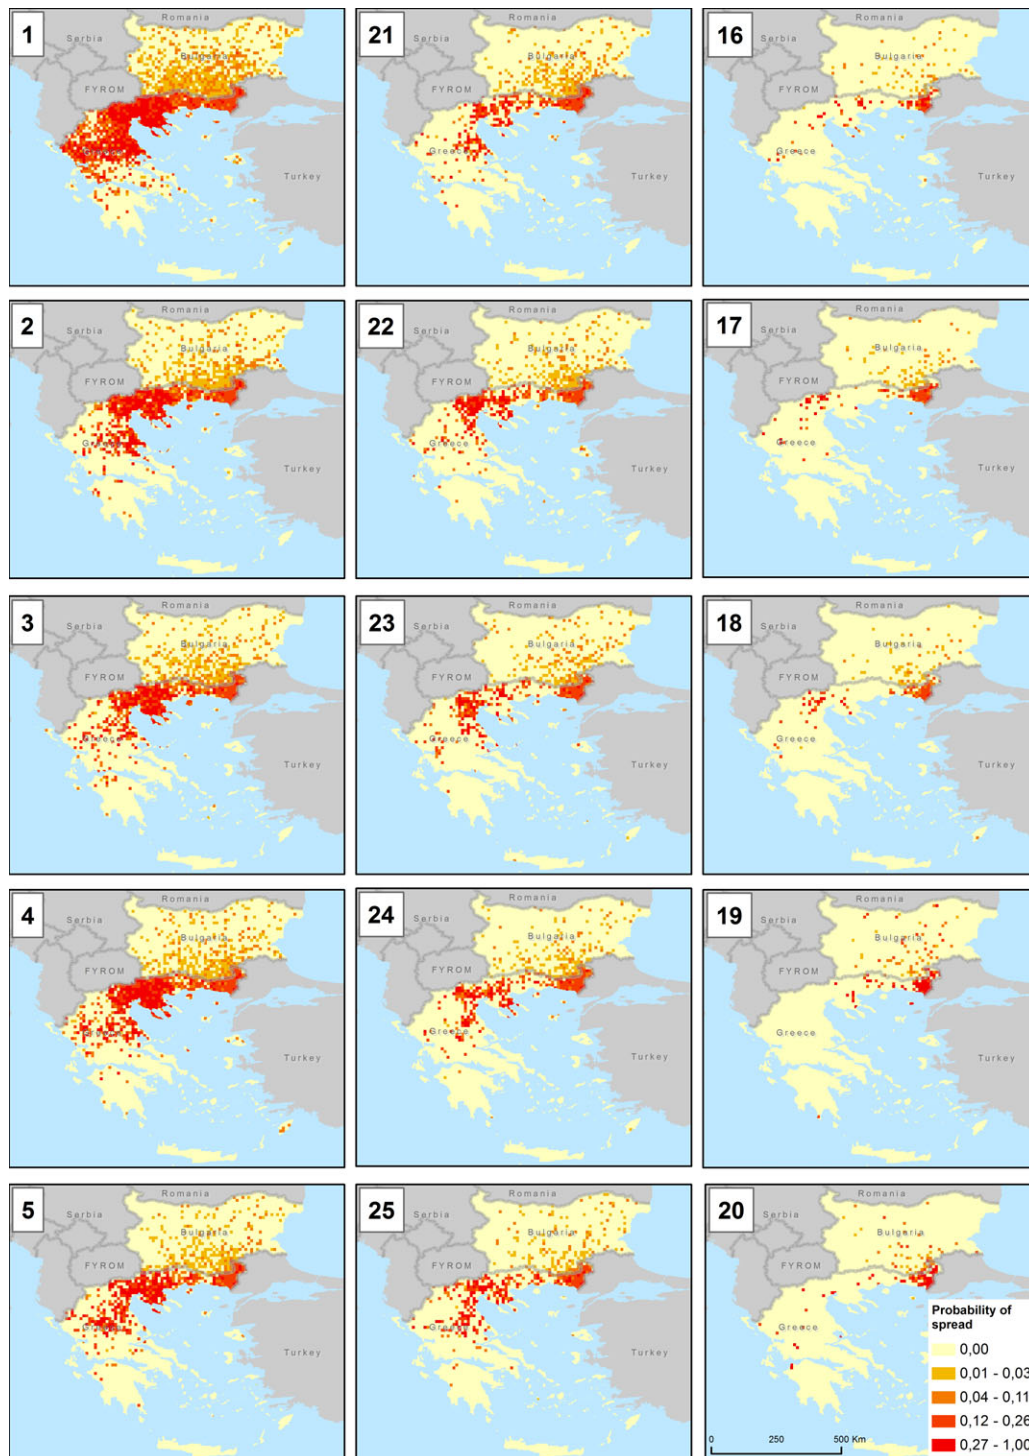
1
Romania
Serbia
Bulgaria
FYROM
Greece
Turkey

21
Romania
Serbia
Bulgaria
FYROM
Greece
Turkey

16
Romania
Serbia
Bulgaria
FYROM
Greece
Turkey

2
Romania
Serbia
Bulgaria
FYROM
Greece
Turkey

22
Romania
Serbia
Bulgaria
FYROM
Greece
Turkey

17
Romania
Serbia
Bulgaria
FYROM
Greece
Turkey

3
Romania
Serbia
Bulgaria
FYROM
Greece
Turkey

23
Romania
Serbia
Bulgaria
FYROM
Greece
Turkey

18
Romania
Serbia
Bulgaria
FYROM
Greece
Turkey

4
Romania
Serbia
Bulgaria
FYROM
Greece
Turkey

24
Romania
Serbia
Bulgaria
FYROM
Greece
Turkey

19
Romania
Serbia
Bulgaria
FYROM
Greece
Turkey

5
Romania
Serbia
Bulgaria
FYROM
Greece
Turkey

25
Romania
Serbia
Bulgaria
FYROM
Greece
Turkey

20
Romania
Serbia
Bulgaria
FYROM
Greece
Turkey

Probability of spread
0,00
0,01 - 0,03
0,04 - 0,11
0,12 - 0,26
0,27 - 1,00

0 250 500 Km